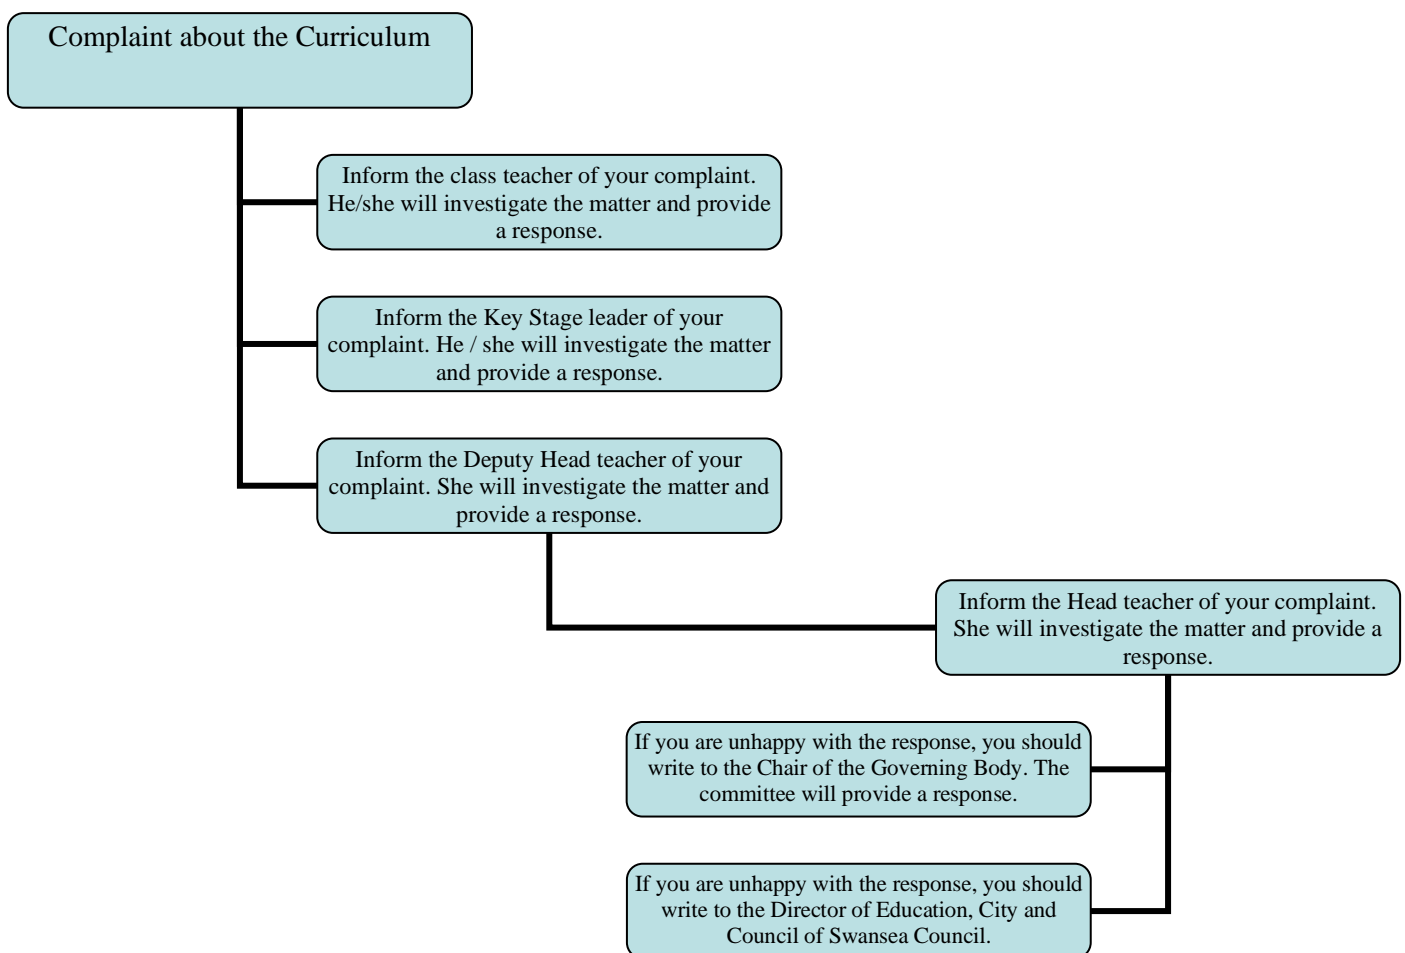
Complaint about the Curriculum

Inform the class teacher of your complaint. He/she will investigate the matter and provide a response.

Inform the Key Stage leader of your complaint. He / she will investigate the matter and provide a response.

Inform the Deputy Head teacher of your complaint. She will investigate the matter and provide a response.

Inform the Head teacher of your complaint. She will investigate the matter and provide a response.

If you are unhappy with the response, you should write to the Chair of the Governing Body. The committee will provide a response.

If you are unhappy with the response, you should write to the Director of Education, City and Council of Swansea Council.